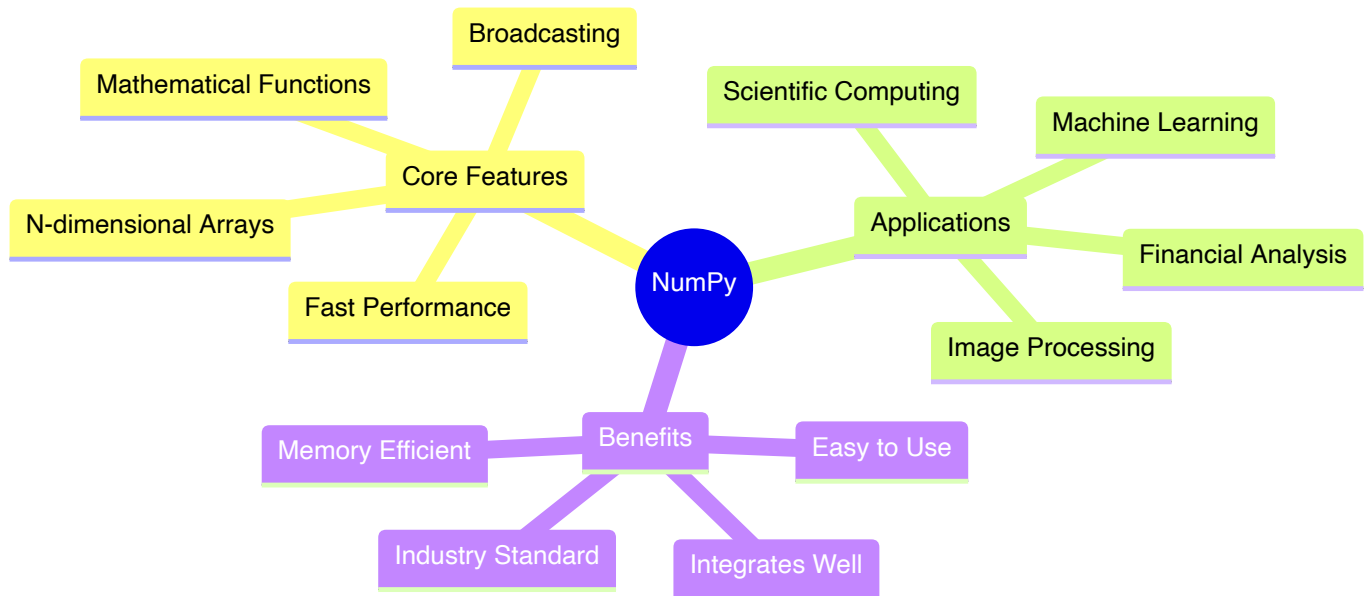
NumPy

Core Features
Broadcasting
Mathematical Functions
N-dimensional Arrays
Fast Performance

Applications
Scientific Computing
Machine Learning
Financial Analysis
Image Processing

Benefits
Memory Efficient
Easy to Use
Industry Standard
Integrates Well